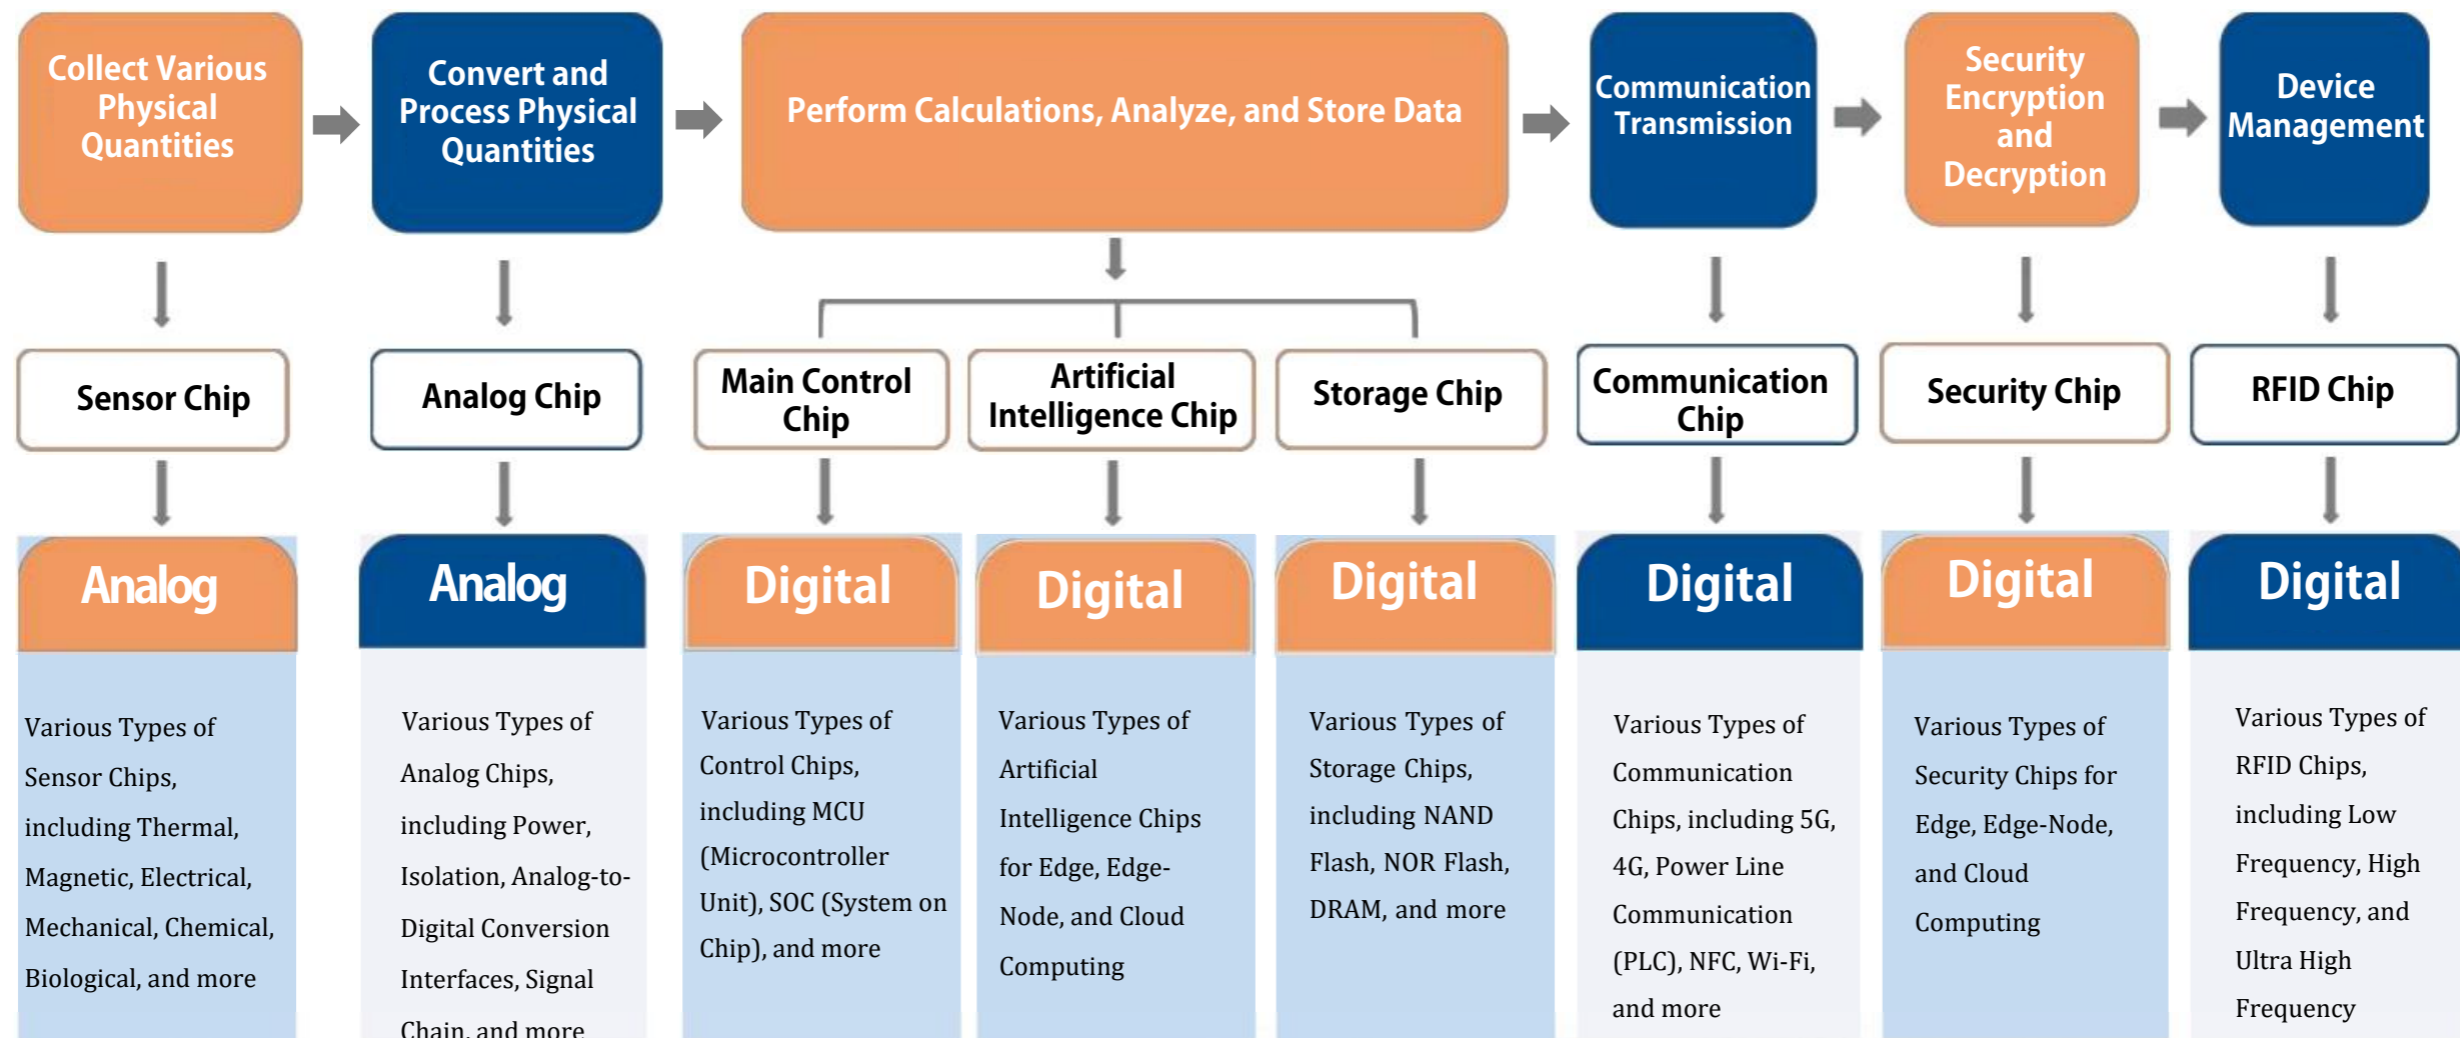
Collect Various Physical Quantities

Convert and Process Physical Quantities

Perform Calculations, Analyze, and Store Data

Communication Transmission

Security Encryption and Decryption

Device Management

Sensor Chip

Analog Chip

Main Control Chip

Artificial Intelligence Chip

Storage Chip

Communication Chip

Security Chip

RFID Chip

Analog

Various Types of Sensor Chips, including Thermal, Magnetic, Electrical, Mechanical, Chemical, Biological, and more

Analog

Various Types of Analog Chips, including Power, Isolation, Analog-to-Digital Conversion Interfaces, Signal Chain, and more

Digital

Various Types of Control Chips, including MCU (Microcontroller Unit), SOC (System on Chip), and more

Digital

Various Types of Artificial Intelligence Chips for Edge, Edge-Node, and Cloud Computing

Digital

Various Types of Storage Chips, including NAND Flash, NOR Flash, DRAM, and more

Digital

Various Types of Communication Chips, including 5G, 4G, Power Line Communication (PLC), NFC, Wi-Fi, and more

Digital

Various Types of Security Chips for Edge, Edge-Node, and Cloud Computing

Digital

Various Types of RFID Chips, including Low Frequency, High Frequency, and Ultra High Frequency